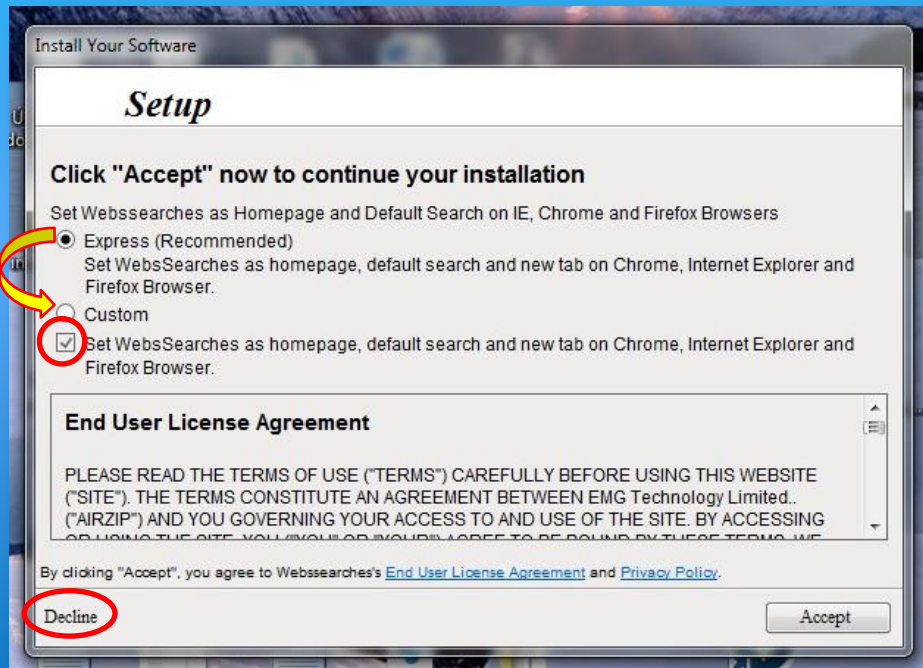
Install Your Software

Setup

Click "Accept" now to continue your installation

Set Webssearches as Homepage and Default Search on IE, Chrome and Firefox Browsers

Express (Recommended)
Set WebsSearches as homepage, default search and new tab on Chrome, Internet Explorer and Firefox Browser.

Custom
Set WebsSearches as homepage, default search and new tab on Chrome, Internet Explorer and Firefox Browser.

End User License Agreement

PLEASE READ THE TERMS OF USE ("TERMS") CAREFULLY BEFORE USING THIS WEBSITE ("SITE"). THE TERMS CONSTITUTE AN AGREEMENT BETWEEN EMG Technology Limited.. ("AIRZIP") AND YOU GOVERNING YOUR ACCESS TO AND USE OF THE SITE. BY ACCESSING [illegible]

By clicking "Accept", you agree to Webssearches's End User License Agreement and Privacy Policy.

Decline

Accept